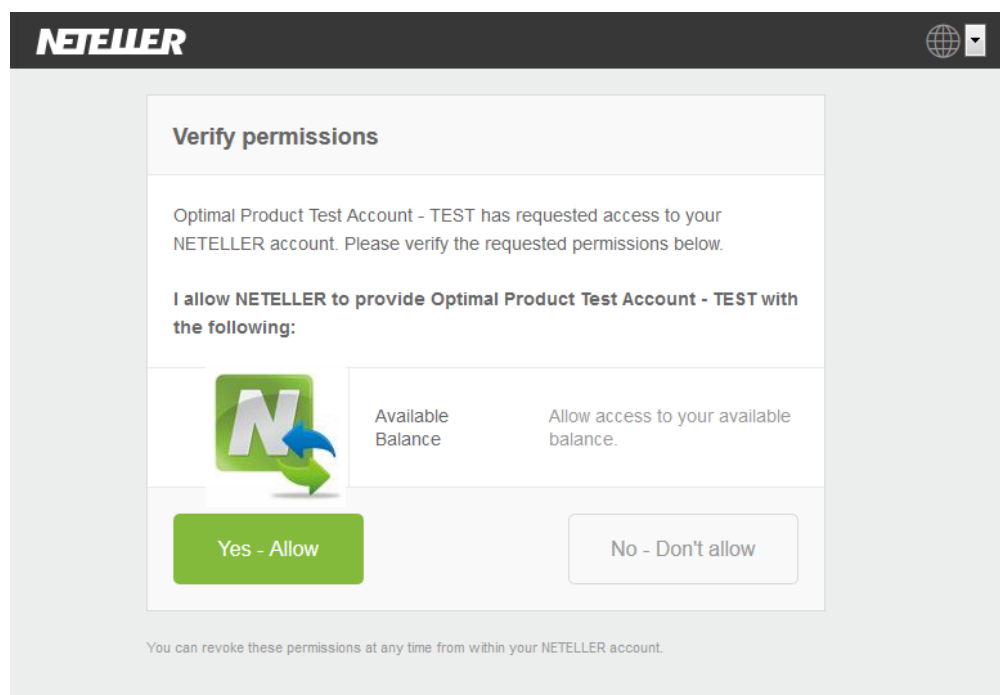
NETELLER

Verify permissions

Optimal Product Test Account - TEST has requested access to your NETELLER account. Please verify the requested permissions below.

**I allow NETELLER to provide Optimal Product Test Account - TEST with the following:**

N

Available Balance

Allow access to your available balance.

Yes - Allow

No - Don't allow

You can revoke these permissions at any time from within your NETELLER account.